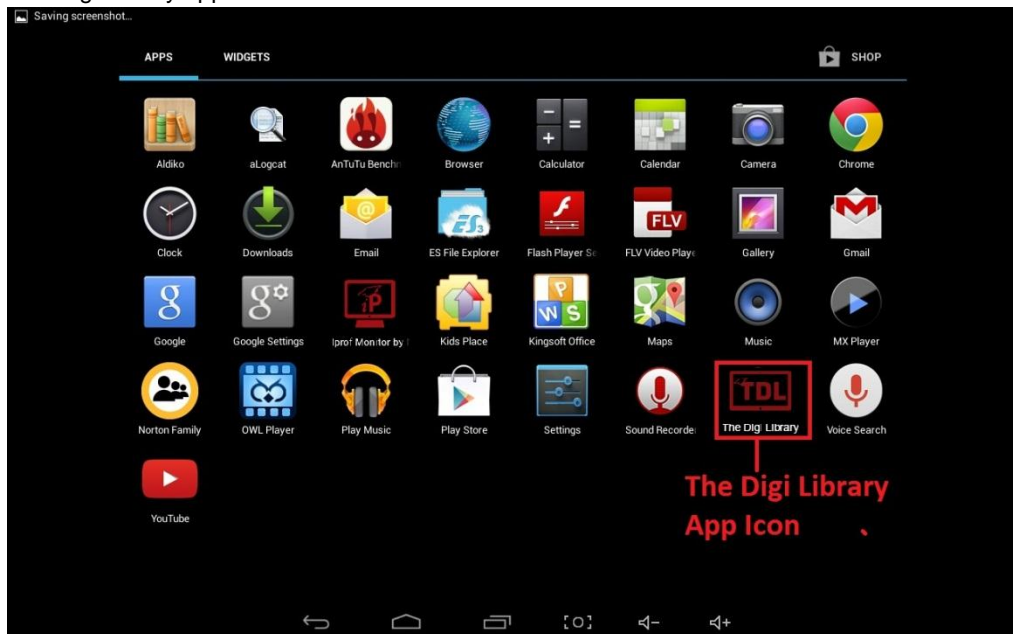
Saving screenshot...

APPS WIDGETS SHOP

Aldiko aLogcat AnTuTu Benchm Browser Calculator Calendar Camera Chrome

Clock Downloads Email ES File Explorer Flash Player Se FLV Video Playe Gallery Gmail

Google Google Settings Iprof Monitor by Kids Place Kingsoft Office Maps Music MX Player

Norton Family OWL Player Play Music Play Store Settings Sound Recorde The Digi Library Voice Search

YouTube

TDL

The Digi Library App Icon